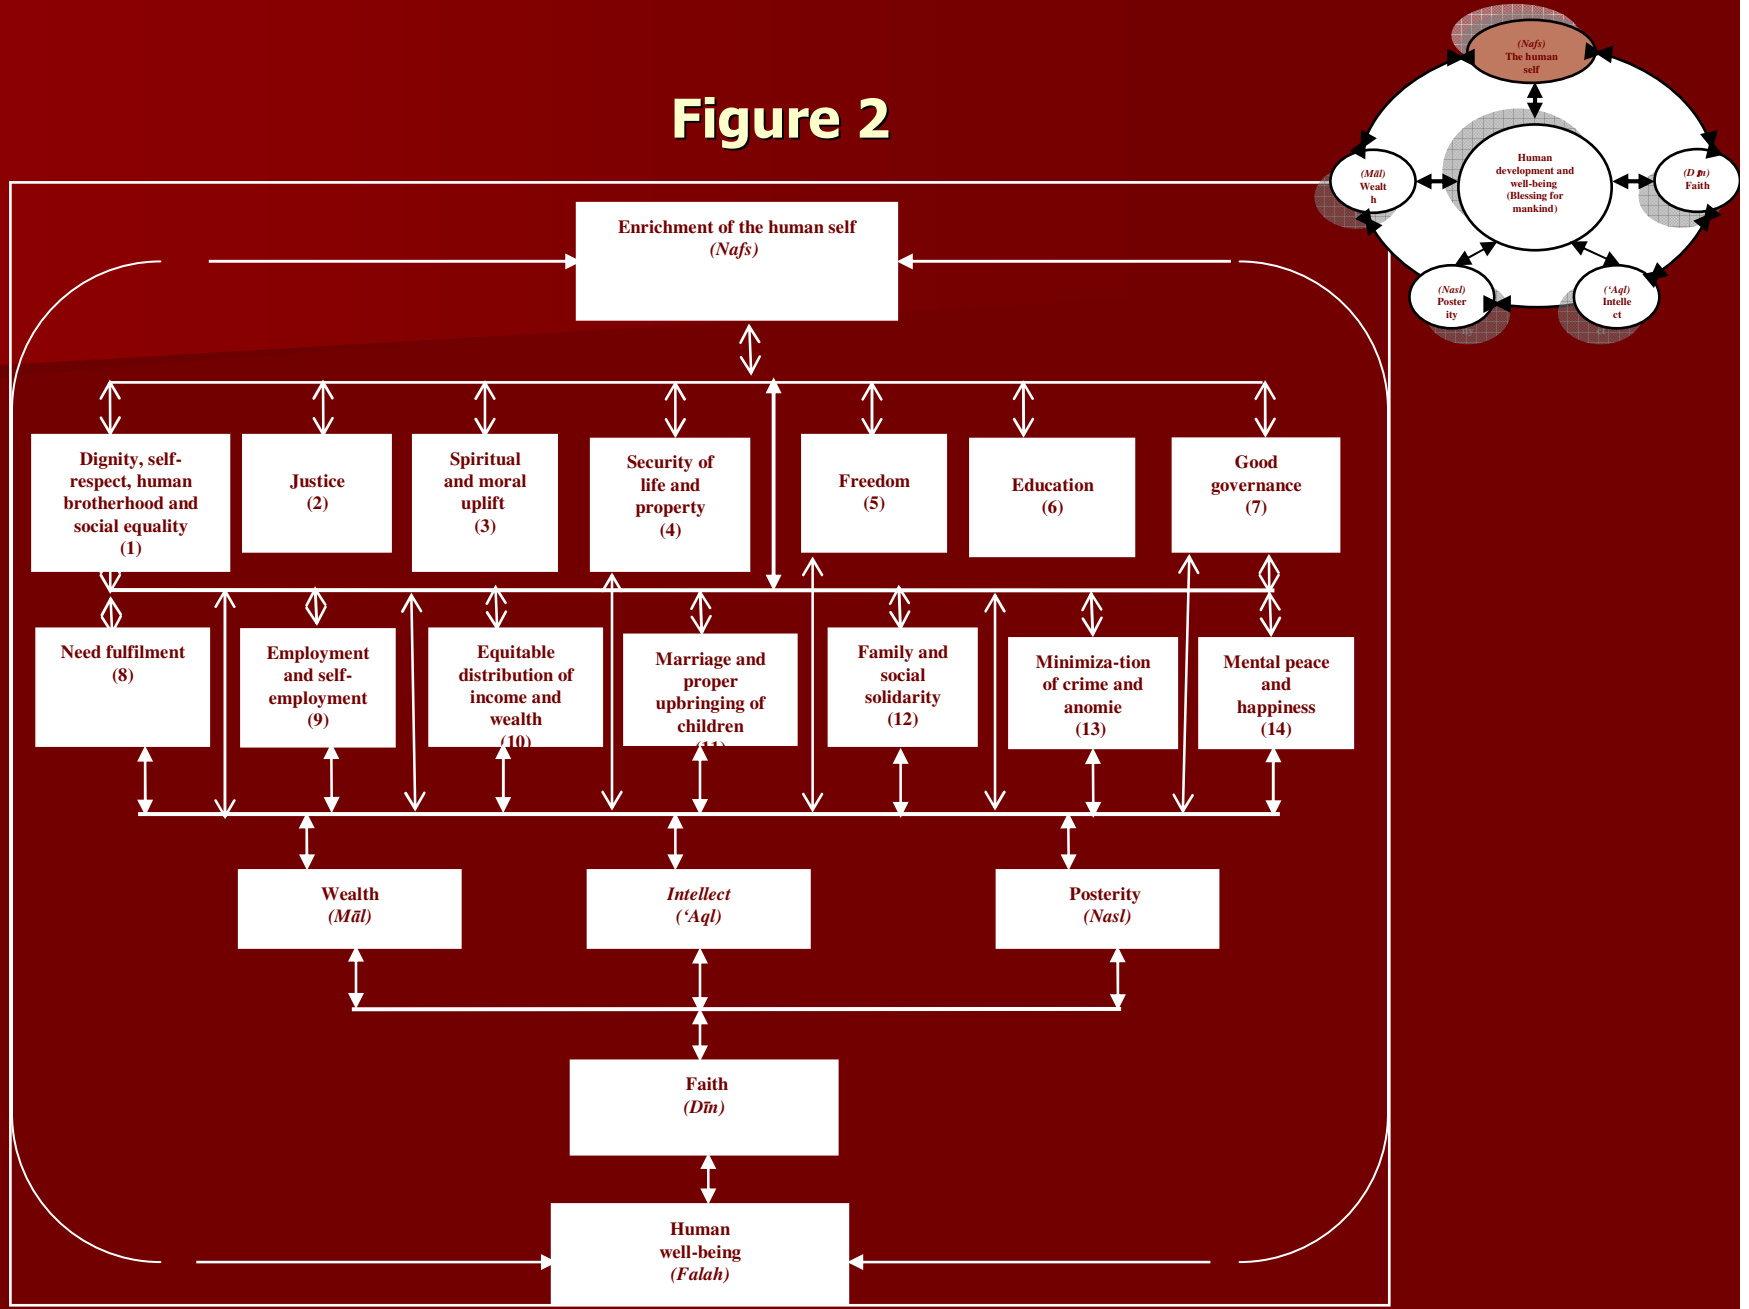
Figure 2

(Nafs)
The human self

(Māl)
Wealth

Human development and well-being (Blessing for mankind)

(Dīn)
Faith

(Nasl)
Posterity

(ʻAql)
Intellect

Enrichment of the human self
(Nafs)

Dignity, self-respect, human brotherhood and social equality
(1)

Justice
(2)

Spiritual and moral uplift
(3)

Security of life and property
(4)

Freedom
(5)

Education
(6)

Good governance
(7)

Need fulfilment
(8)

Employment and self-employment
(9)

Equitable distribution of income and wealth
(10)

Marriage and proper upbringing of children
(11)

Family and social solidarity
(12)

Minimiza-tion of crime and anomie
(13)

Mental peace and happiness
(14)

Wealth
(Māl)

Intellect
(ʻAql)

Posterity
(Nasl)

Faith
(Dīn)

Human well-being
(Falah)